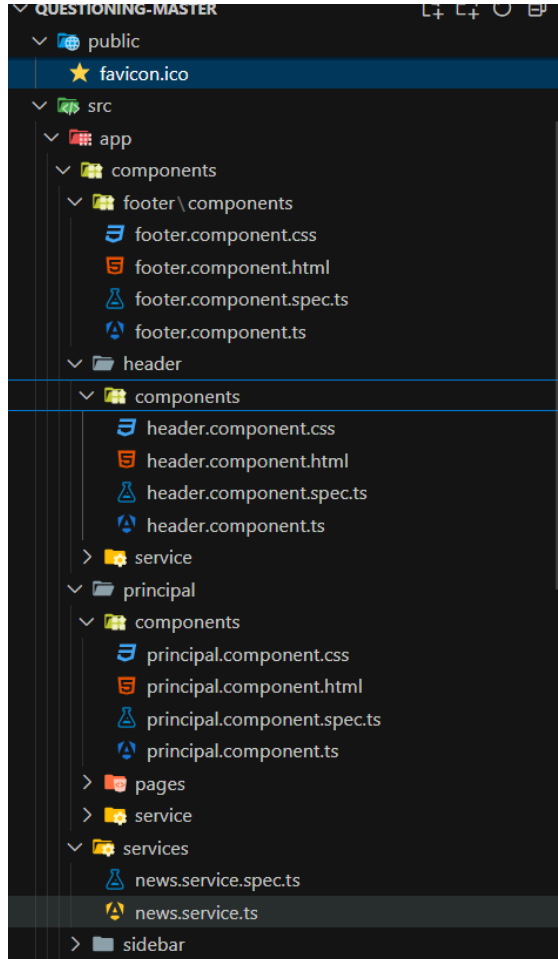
QUESTIONING-MASTER
public
favicon.ico
src
app
components
footer\components
footer.component.css
footer.component.html
footer.component.spec.ts
footer.component.ts
header
components
header.component.css
header.component.html
header.component.spec.ts
header.component.ts
service
principal
components
principal.component.css
principal.component.html
principal.component.spec.ts
principal.component.ts
pages
service
services
news.service.spec.ts
news.service.ts
sidebar